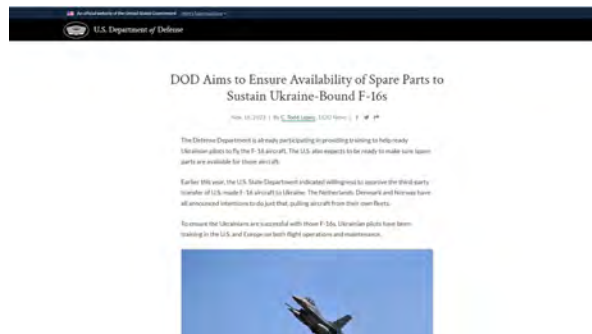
An official website of the United States Government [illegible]

U.S. Department of Defense

DOD Aims to Ensure Availability of Spare Parts to Sustain Ukraine-Bound F-16s

Nov. 16, 2023 | By C. Todd Lopez, DOD News |

The Defense Department is already participating in providing training to help ready Ukrainian pilots to fly the F-16 aircraft. The U.S. also expects to be ready to make sure spare parts are available for those aircraft.

Earlier this year, the U.S. State Department indicated willingness to approve the third-party transfer of U.S.-made F-16 aircraft to Ukraine. The Netherlands, Denmark and Norway have all announced intentions to do just that, pulling aircraft from their own fleets.

To ensure the Ukrainians are successful with those F-16s, Ukrainian pilots have been training in the U.S. and Europe on both flight operations and maintenance.